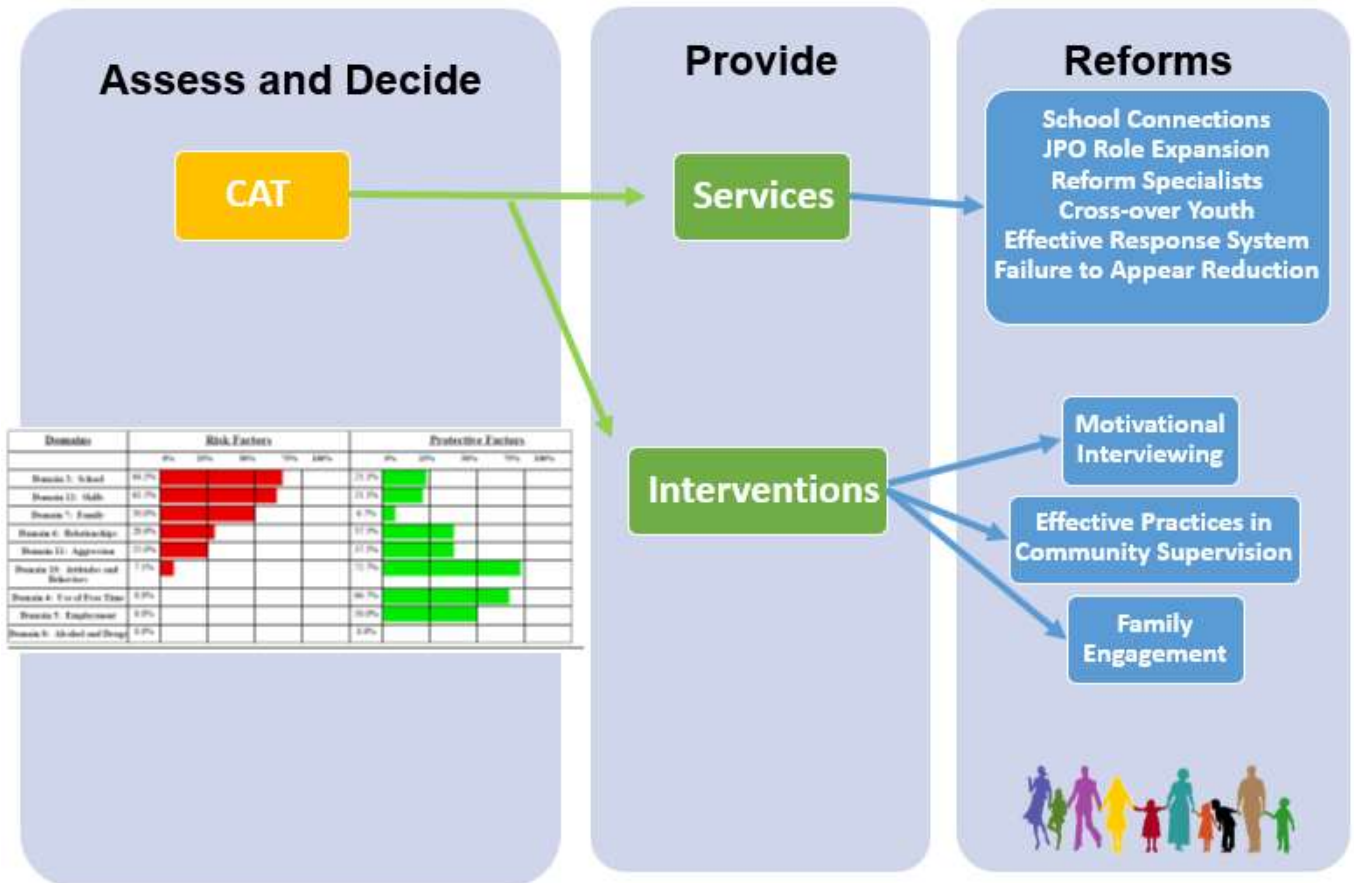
Assess and Decide

CAT

| Domains | Risk Factors | Protective Factors |
|---|---|---|
| | 0% 25% 50% 75% 100% | 0% 25% 50% 75% 100% |
| Domain 3: School | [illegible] | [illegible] |
| Domain 12: Skills | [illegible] | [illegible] |
| Domain 7: Family | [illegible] | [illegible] |
| Domain 6: Relationships | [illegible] | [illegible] |
| Domain 11: Aggression | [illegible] | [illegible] |
| Domain 10: Attitudes and Behaviors | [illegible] | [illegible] |
| Domain 4: Use of Free Time | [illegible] | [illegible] |
| Domain 5: Employment | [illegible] | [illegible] |
| Domain 8: Alcohol and Drugs | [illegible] | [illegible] |

Provide

Services

Interventions

Reforms

School Connections
JPO Role Expansion
Reform Specialists
Cross-over Youth
Effective Response System
Failure to Appear Reduction

Motivational Interviewing

Effective Practices in Community Supervision

Family Engagement